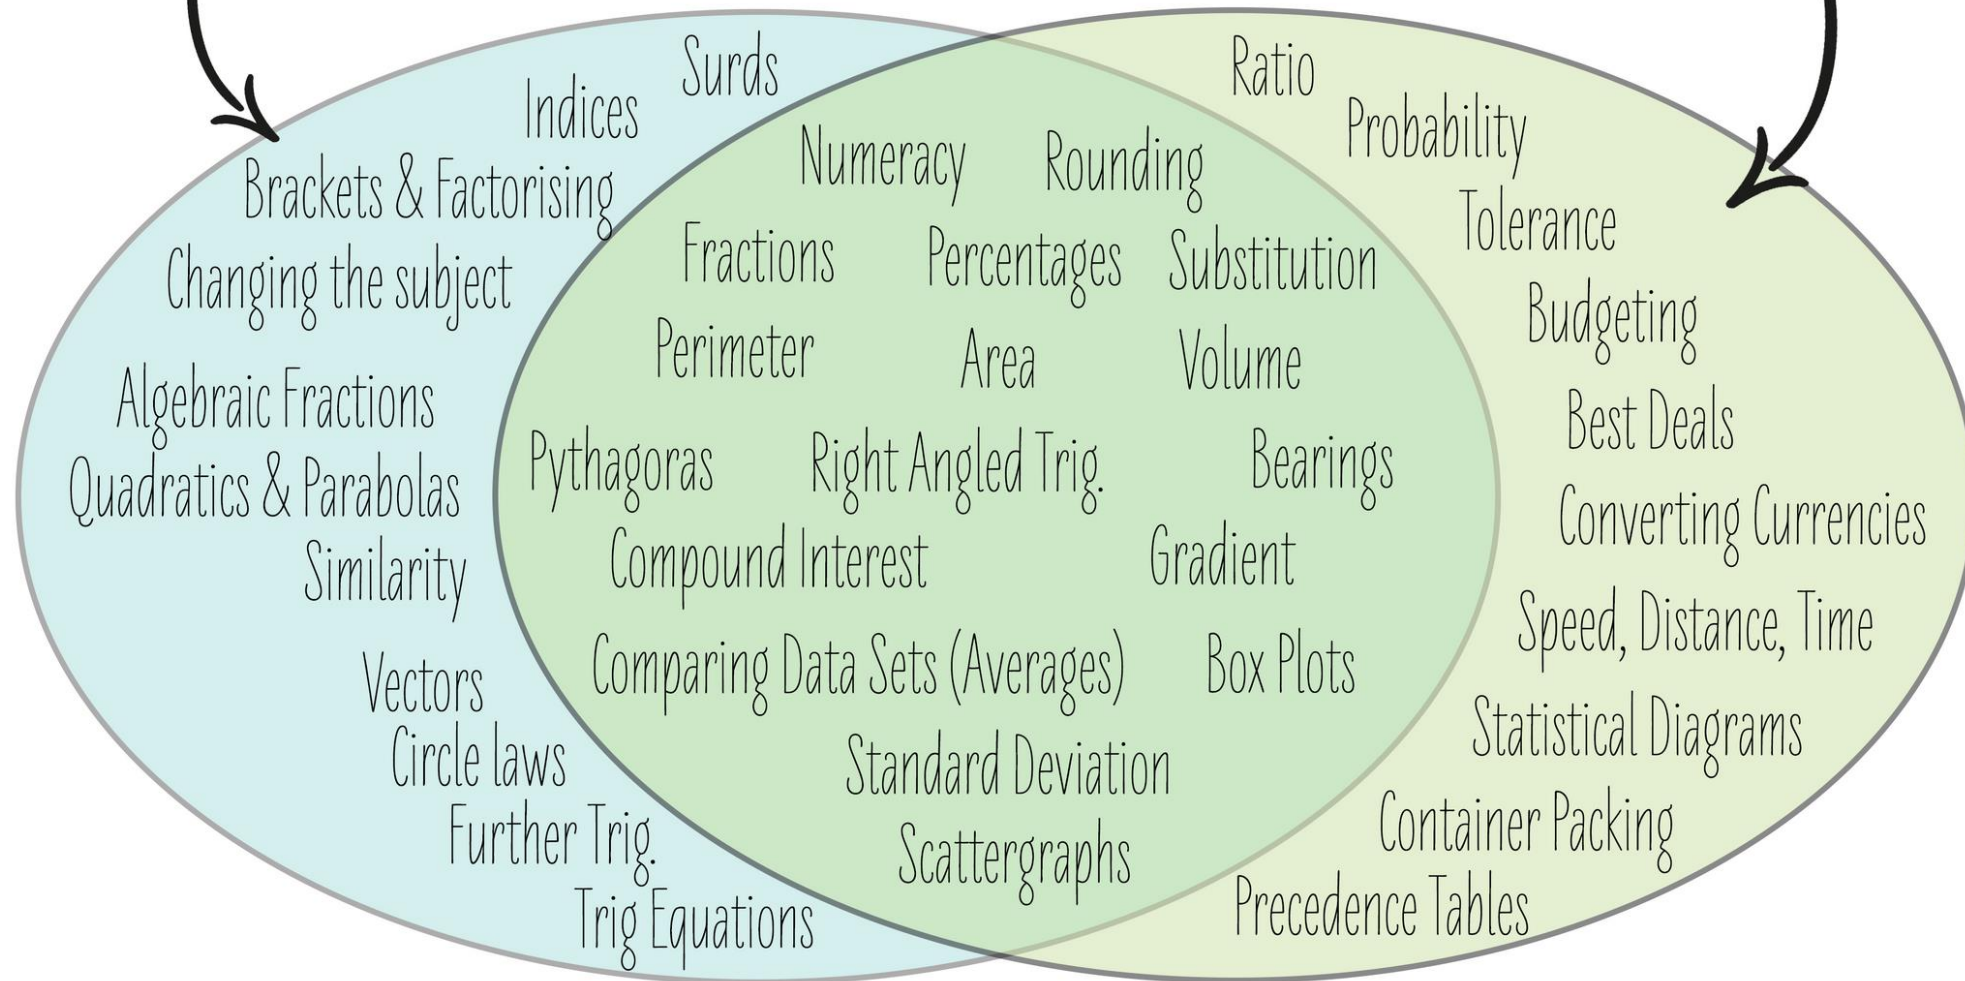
Surds
Indices
Brackets & Factorising
Changing the subject
Algebraic Fractions
Quadratics & Parabolas
Similarity
Vectors
Circle laws
Further Trig.
Trig Equations

Numeracy
Rounding
Fractions
Percentages
Substitution
Perimeter
Area
Volume
Pythagoras
Right Angled Trig.
Bearings
Compound Interest
Gradient
Comparing Data Sets (Averages)
Box Plots
Standard Deviation
Scattergraphs

Ratio
Probability
Tolerance
Budgeting
Best Deals
Converting Currencies
Speed, Distance, Time
Statistical Diagrams
Container Packing
Precedence Tables